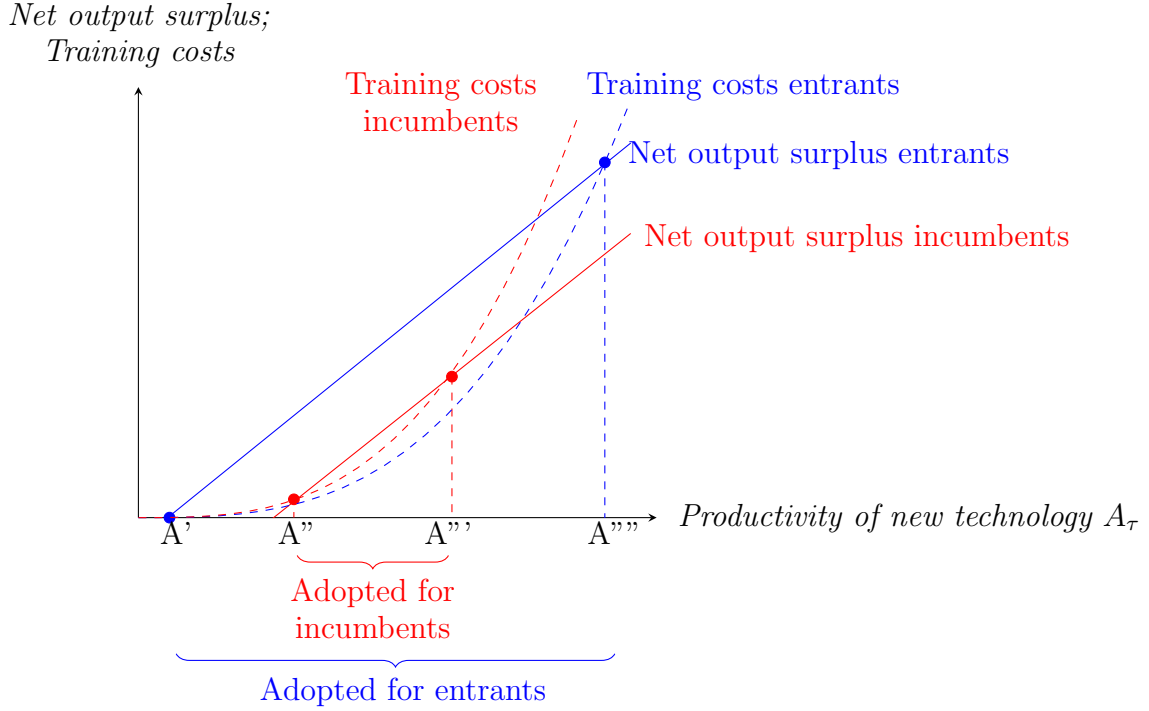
Net output surplus;
Training costs

Training costs incumbents

Training costs entrants

Net output surplus entrants

Net output surplus incumbents

A'

A"

A"'

A""

Productivity of new technology $A_\tau$

Adopted for incumbents

Adopted for entrants